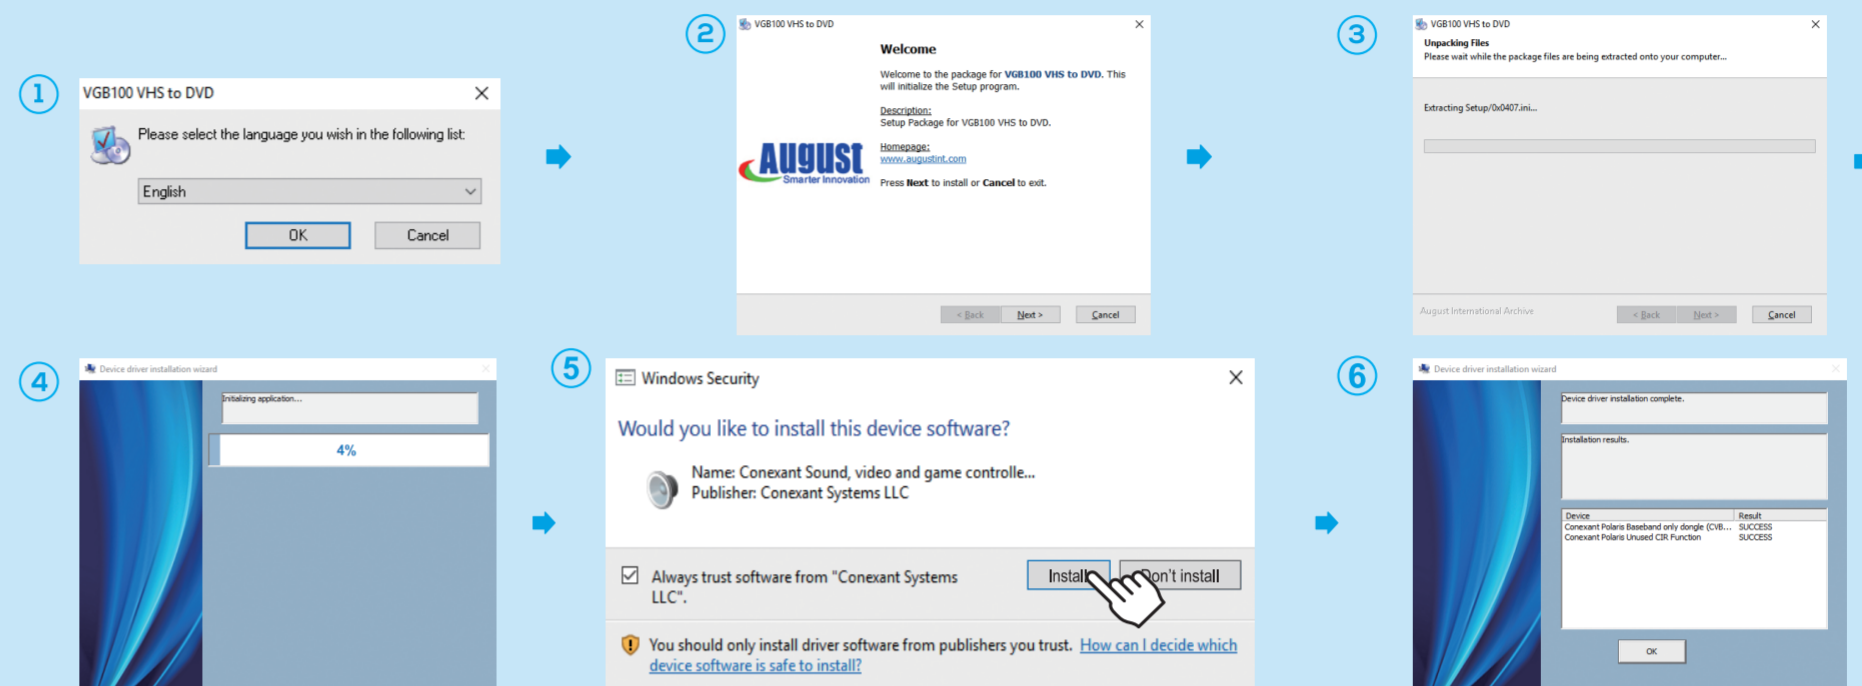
1

VGB100 VHS to DVD

Please select the language you wish in the following list:

English

OK

Cancel

2

VGB100 VHS to DVD

Welcome

Welcome to the package for VGB100 VHS to DVD. This will initialize the Setup program.

Description:
Setup Package for VGB100 VHS to DVD.

Homepage:
www.augustint.com

Press Next to install or Cancel to exit.

AUGUST Smarter Innovation

< Back   Next >   Cancel

3

VGB100 VHS to DVD

Unpacking Files
Please wait while the package files are being extracted onto your computer...

Extracting Setup/0x0407.ini...

August International Archive

< Back   Next >   Cancel

4

Device driver installation wizard

Initializing application...

4%

5

Windows Security

Would you like to install this device software?

Name: Conexant Sound, video and game controlle...
Publisher: Conexant Systems LLC

Always trust software from "Conexant Systems LLC".

Install

Don't install

You should only install driver software from publishers you trust. How can I decide which device software is safe to install?

6

Device driver installation wizard

Device driver installation complete.

Installation results.

| Device | Result |
|---|---|
| Conexant Polaris Baseband only dongle (CVB... | SUCCESS |
| Conexant Polaris Unused CIR Function | SUCCESS |

OK